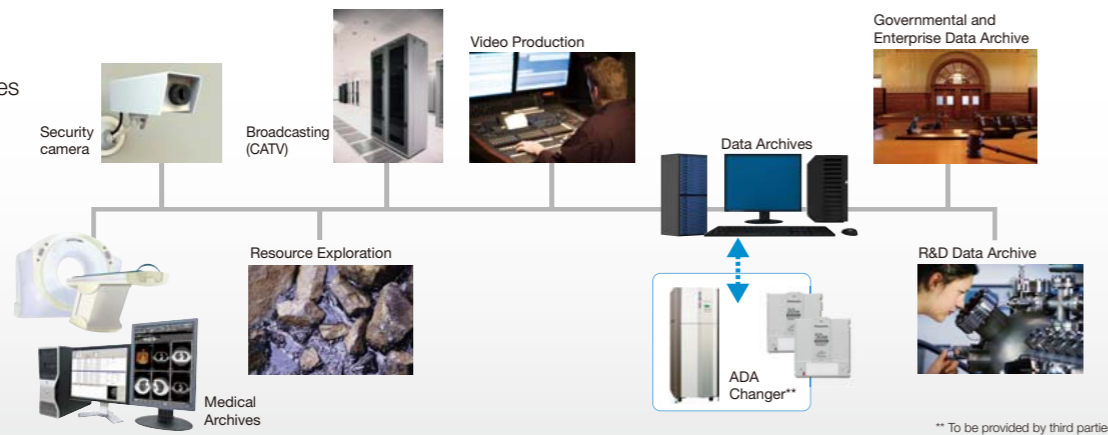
es

Security camera

Broadcasting (CATV)

Video Production

Governmental and Enterprise Data Archive

Data Archives

Resource Exploration

R&D Data Archive

ADA Changer**

Medical Archives

** To be provided by third partie